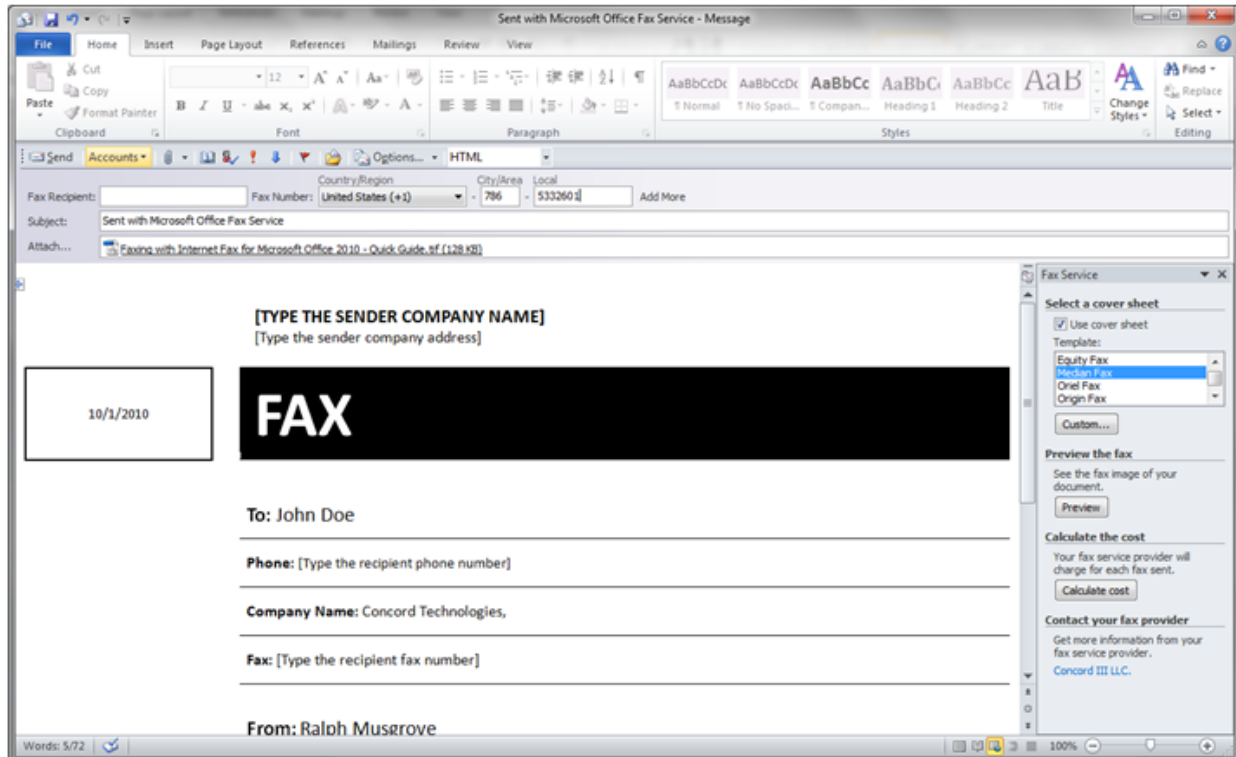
Sent with Microsoft Office Fax Service - Message

File Home Insert Page Layout References Mailings Review View

Cut
Copy
Paste
Format Painter
Clipboard

12
B I U abe $x_2$ $x^2$
Font

Paragraph

AaBbCcDc ¶ Normal
AaBbCcDc ¶ No Spaci...
AaBbCc ¶ Compan...
AaBbCc Heading 1
AaBbCc Heading 2
AaB Title
Change Styles
Styles

Find
Replace
Select
Editing

Send Accounts Options... HTML

Fax Recipient: Fax Number: Country/Region United States (+1) City/Area 786 Local 5332601 Add More
Subject: Sent with Microsoft Office Fax Service
Attach... Faxing with Internet Fax for Microsoft Office 2010 - Quick Guide.tif (128 KB)

[TYPE THE SENDER COMPANY NAME]
[Type the sender company address]

10/1/2010

FAX

To: John Doe

Phone: [Type the recipient phone number]

Company Name: Concord Technologies,

Fax: [Type the recipient fax number]

From: Ralph Musgrove

Fax Service

Select a cover sheet
Use cover sheet
Template:
Equity Fax
Median Fax
Oriel Fax
Origin Fax
Custom...

Preview the fax
See the fax image of your document.
Preview

Calculate the cost
Your fax service provider will charge for each fax sent.
Calculate cost

Contact your fax provider
Get more information from your fax service provider.
Concord III LLC.

Words: 5/72
100%